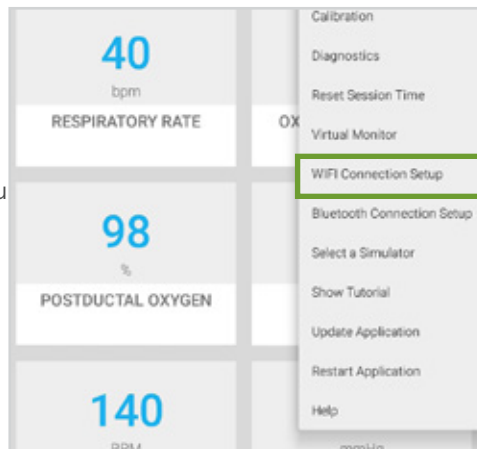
40
bpm
RESPIRATORY RATE

OX

u

98
%
POSTDUCTAL OXYGEN

140
BPM

mmHg

Calibration
Diagnostics
Reset Session Time
Virtual Monitor
WIFI Connection Setup
Bluetooth Connection Setup
Select a Simulator
Show Tutorial
Update Application
Restart Application
Help